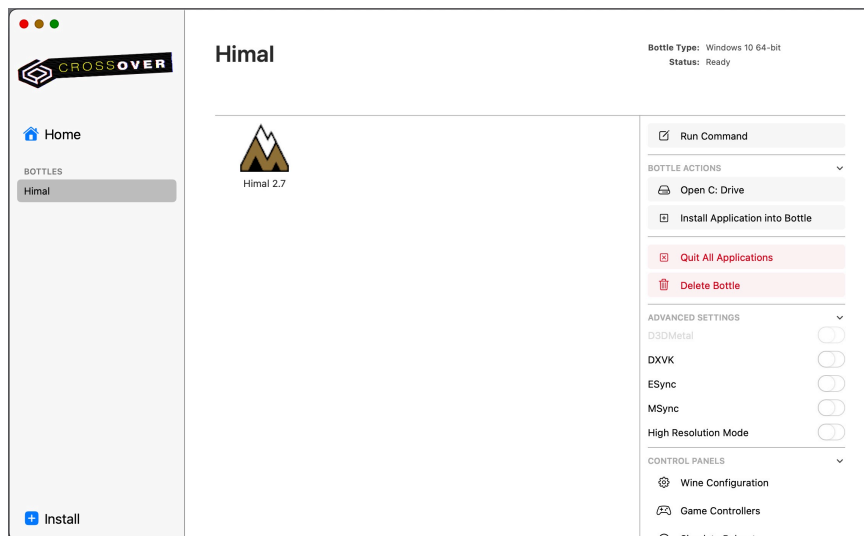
CROSSOVER

Home

BOTTLES

Himal

Install

Himal

Bottle Type: Windows 10 64-bit
Status: Ready

Himal 2.7

Run Command

BOTTLE ACTIONS

Open C: Drive

Install Application into Bottle

Quit All Applications

Delete Bottle

ADVANCED SETTINGS

D3DMetal

DXVK

ESync

MSync

High Resolution Mode

CONTROL PANELS

Wine Configuration

Game Controllers

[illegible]